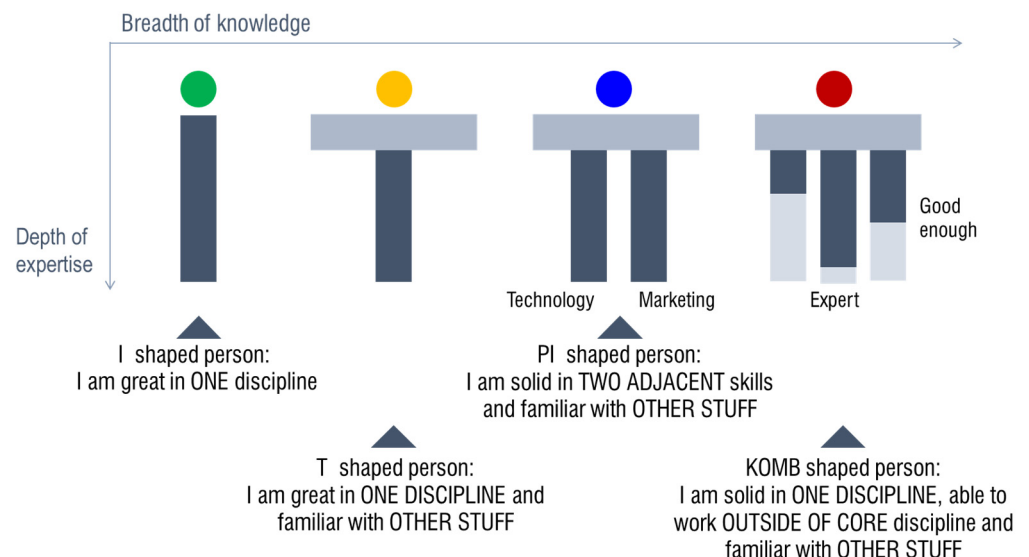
Breadth of knowledge

Depth of expertise

Good enough

Technology

Marketing

Expert

I shaped person:
I am great in ONE discipline

PI shaped person:
I am solid in TWO ADJACENT skills and familiar with OTHER STUFF

T shaped person:
I am great in ONE DISCIPLINE and familiar with OTHER STUFF

KOMB shaped person:
I am solid in ONE DISCIPLINE, able to work OUTSIDE OF CORE discipline and familiar with OTHER STUFF